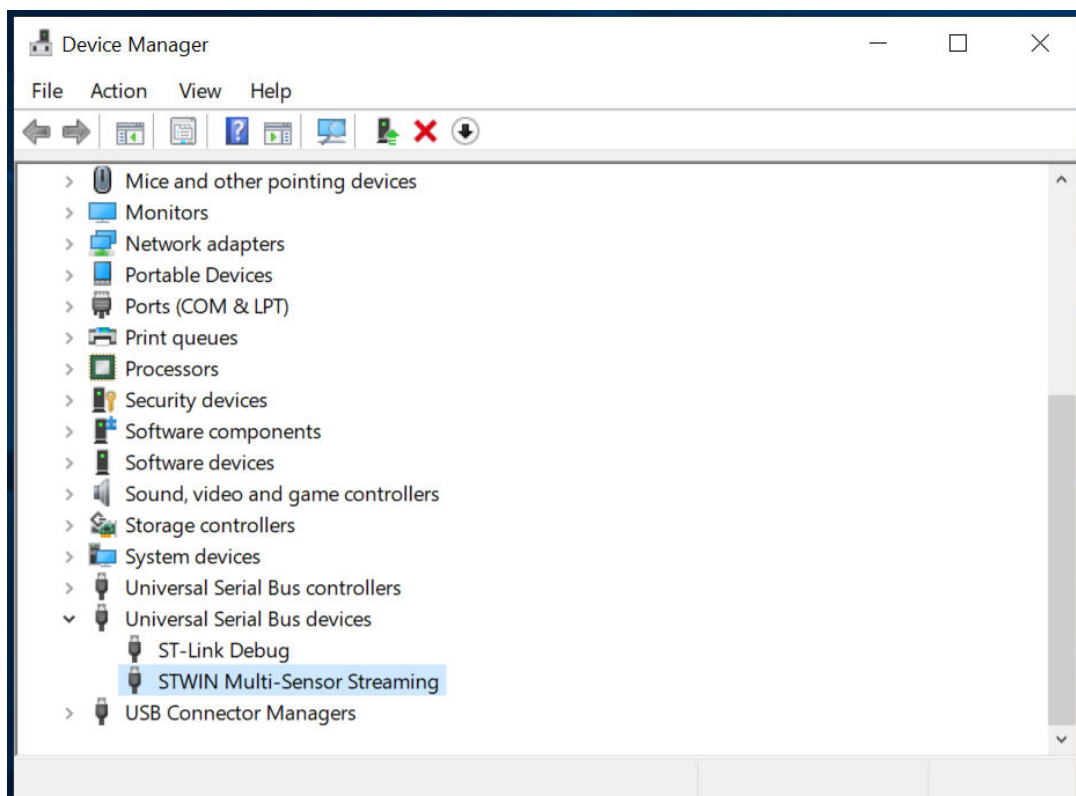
Device Manager

File Action View Help

Mice and other pointing devices
Monitors
Network adapters
Portable Devices
Ports (COM & LPT)
Print queues
Processors
Security devices
Software components
Software devices
Sound, video and game controllers
Storage controllers
System devices
Universal Serial Bus controllers
Universal Serial Bus devices
ST-Link Debug
STWIN Multi-Sensor Streaming
USB Connector Managers